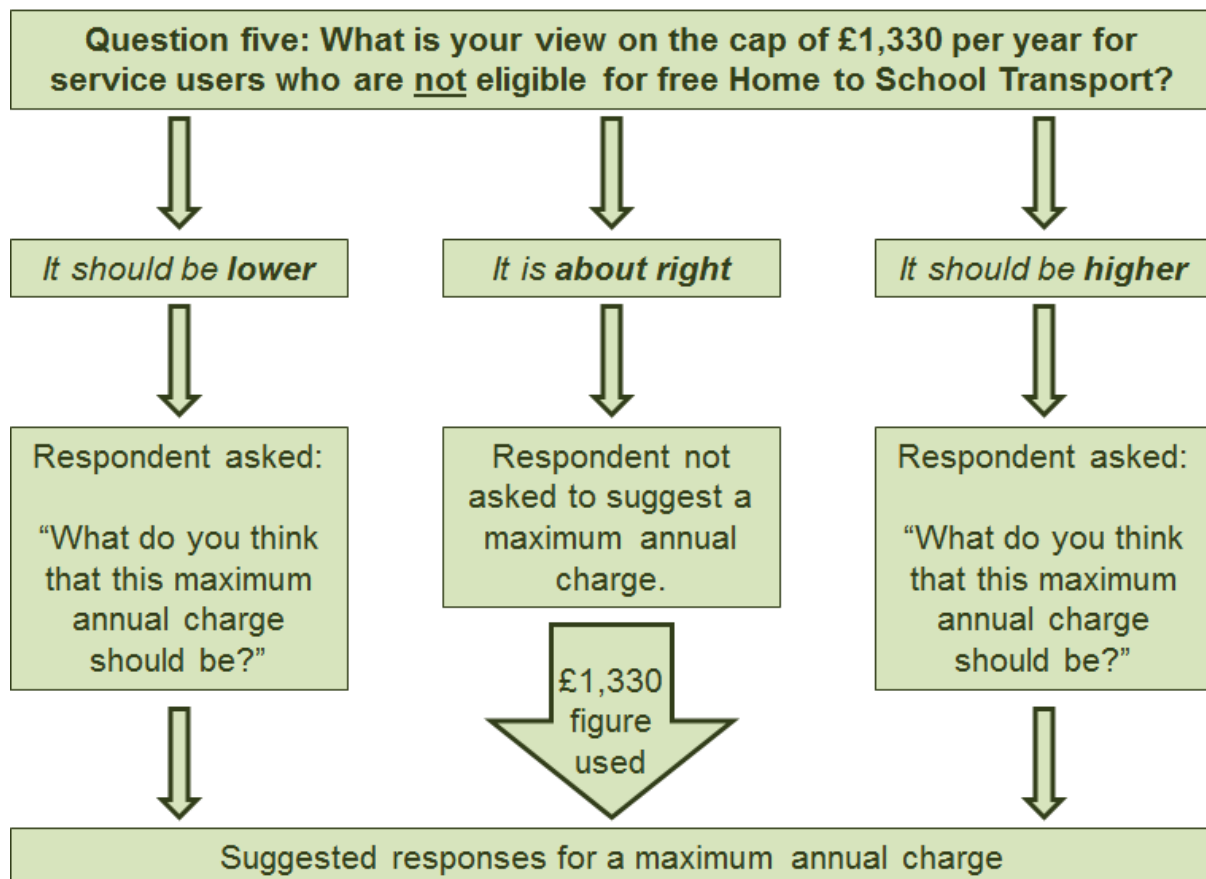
Question five: What is your view on the cap of £1,330 per year for service users who are not eligible for free Home to School Transport?

It should be lower

It is about right

It should be higher

Respondent asked:

"What do you think that this maximum annual charge should be?"

Respondent not asked to suggest a maximum annual charge.

£1,330 figure used

Respondent asked:

"What do you think that this maximum annual charge should be?"

Suggested responses for a maximum annual charge